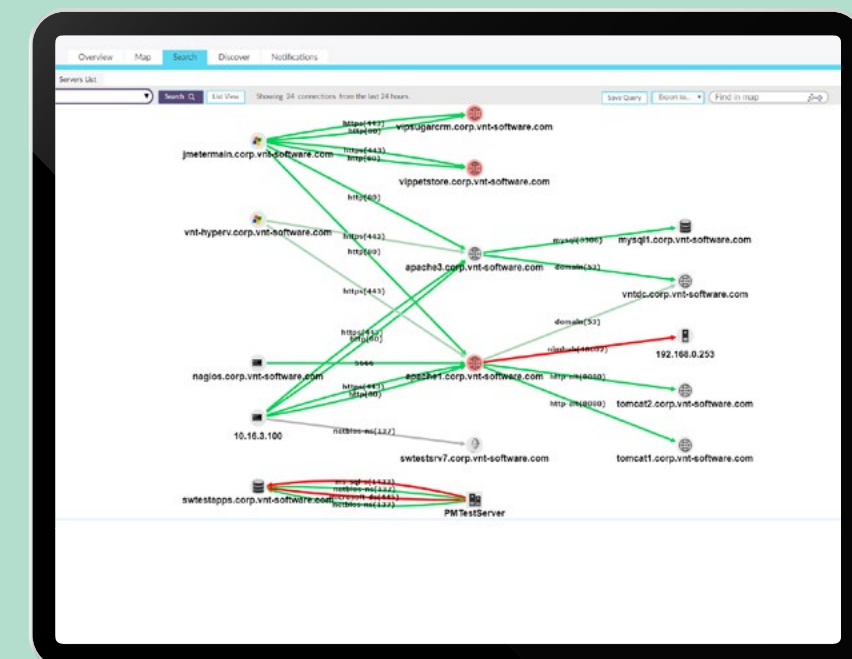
Overview Map Search Discover Notifications

Servers List

Search List View Showing 34 connections from the last 24 hours. Save Query Export to... Find in map

jmetermain.corp.vnt-software.com

https(443)
http(80)
vipsugarcrm.corp.vnt-software.com

https(443)
http(80)
vippetstore.corp.vnt-software.com

http(80)

vnt-hyperv.corp.vnt-software.com

https(443)
http(80)

apache3.corp.vnt-software.com

mysql(3306)
mysql1.corp.vnt-software.com

domain(53)
vntdc.corp.vnt-software.com

https(443)

domain(53)

https(443)
http(80)

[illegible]
192.168.0.253

nagios.corp.vnt-software.com

5666
apache1.corp.vnt-software.com

http-alt(8080)
tomcat2.corp.vnt-software.com

https(443)
http(80)

http-alt(8080)
tomcat1.corp.vnt-software.com

10.16.3.100

netbios-ns(137)
swtestsrv7.corp.vnt-software.com

swtestapps.corp.vnt-software.com

ms-sql-s(1433)
netbios-ns(137)
microsoft-ds(445)
netbios-ns(137)

PMTestServer